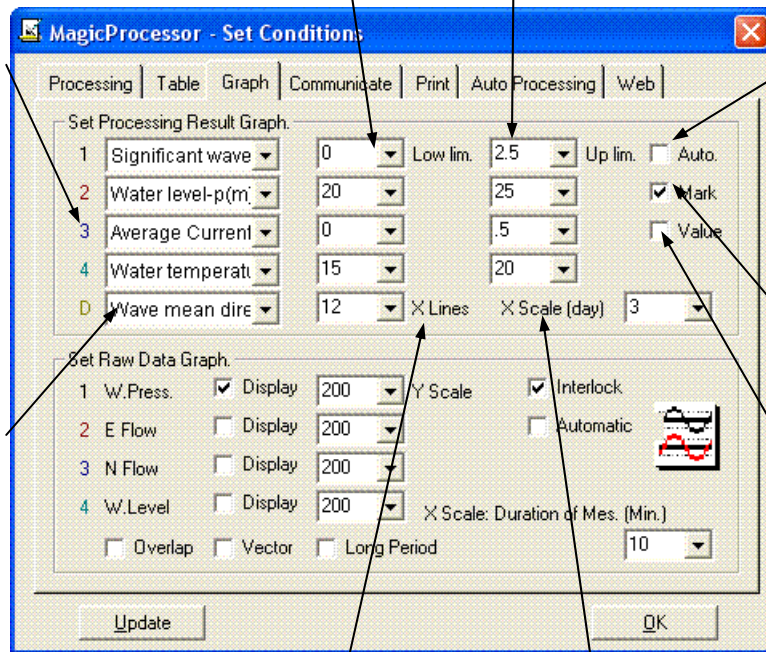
MagicProcessor - Set Conditions

Processing | Table | Graph | Communicate | Print | Auto Processing | Web

Set Processing Result Graph.

1 Significant wave | 0 | Low lim. | 2.5 | Up lim. | Auto.

2 Water level-p(m) | 20 | 25 | Mark

3 Average Current | 0 | .5 | Value

4 Water temperatu | 15 | 20

D Wave mean dire | 12 | X Lines | X Scale (day) | 3

Set Raw Data Graph.

1 W.Press. | Display | 200 | Y Scale | Interlock

2 E Flow | Display | 200 | Automatic

3 N Flow | Display | 200

4 W.Level | Display | 200 | X Scale: Duration of Mes. (Min.)

Overlap | Vector | Long Period | 10

Update

OK